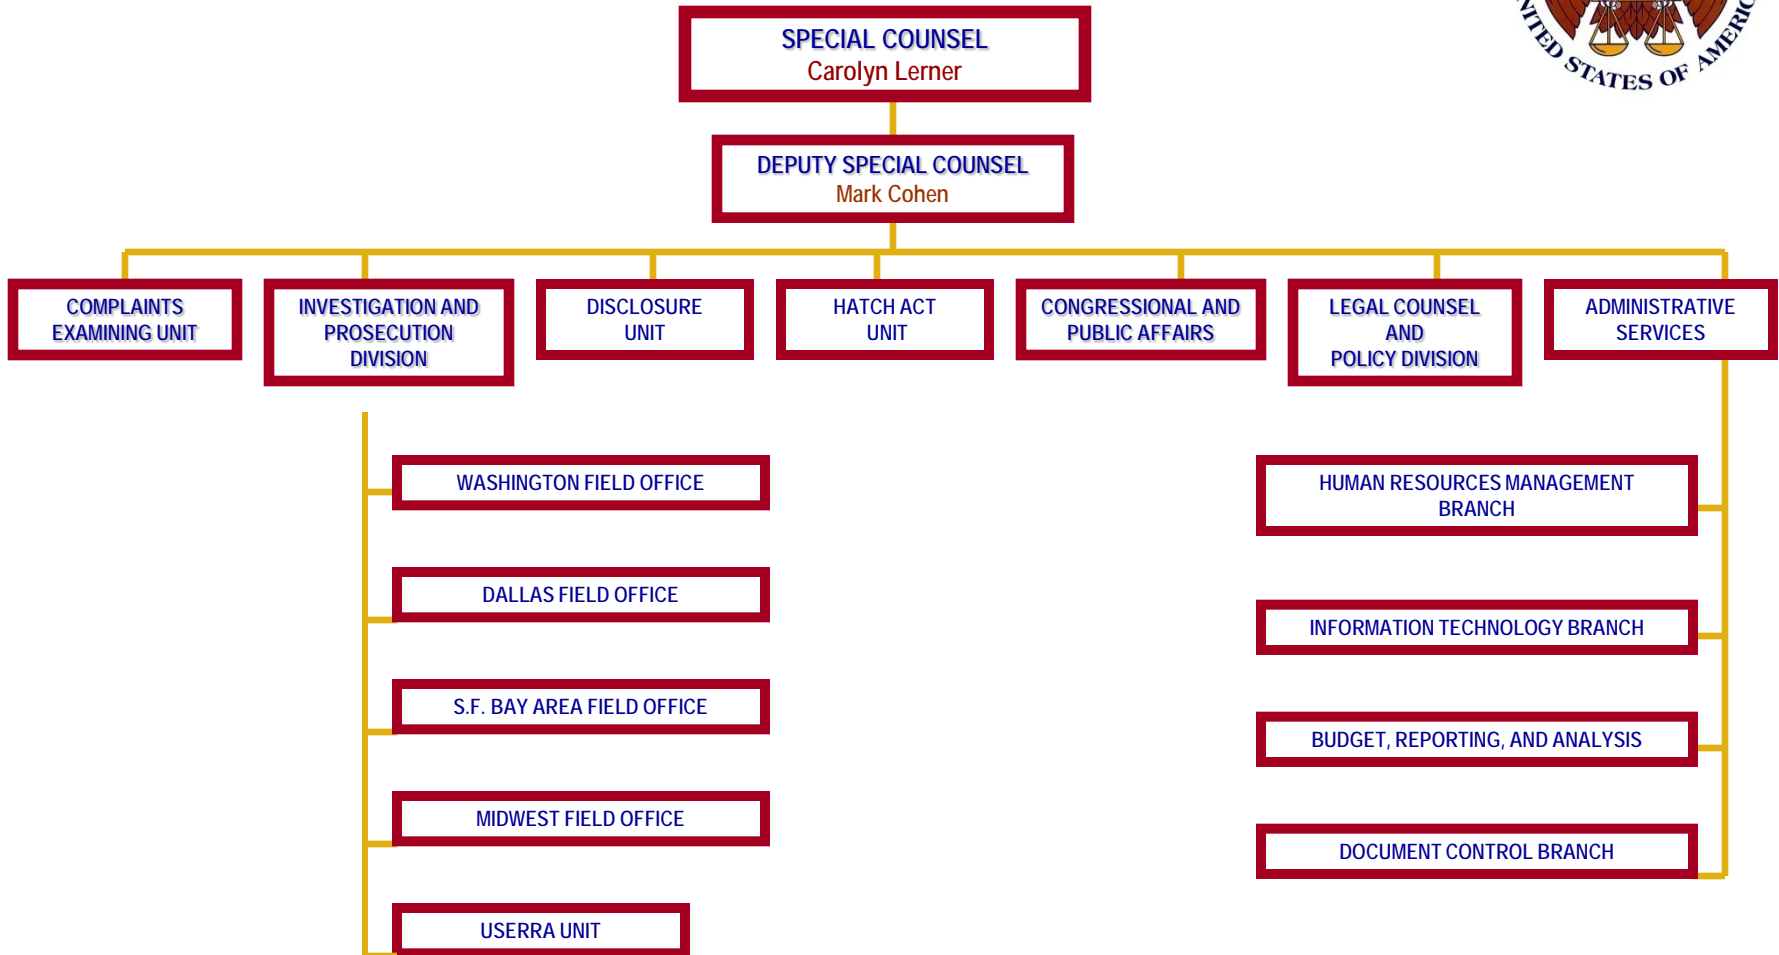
SPECIAL COUNSEL
Carolyn Lerner

NITED STATES OF AMERIC

DEPUTY SPECIAL COUNSEL
Mark Cohen

COMPLAINTS EXAMINING UNIT

INVESTIGATION AND PROSECUTION DIVISION

DISCLOSURE UNIT

HATCH ACT UNIT

CONGRESSIONAL AND PUBLIC AFFAIRS

LEGAL COUNSEL AND POLICY DIVISION

ADMINISTRATIVE SERVICES

WASHINGTON FIELD OFFICE

DALLAS FIELD OFFICE

S.F. BAY AREA FIELD OFFICE

MIDWEST FIELD OFFICE

USERRA UNIT

HUMAN RESOURCES MANAGEMENT BRANCH

INFORMATION TECHNOLOGY BRANCH

BUDGET, REPORTING, AND ANALYSIS

DOCUMENT CONTROL BRANCH